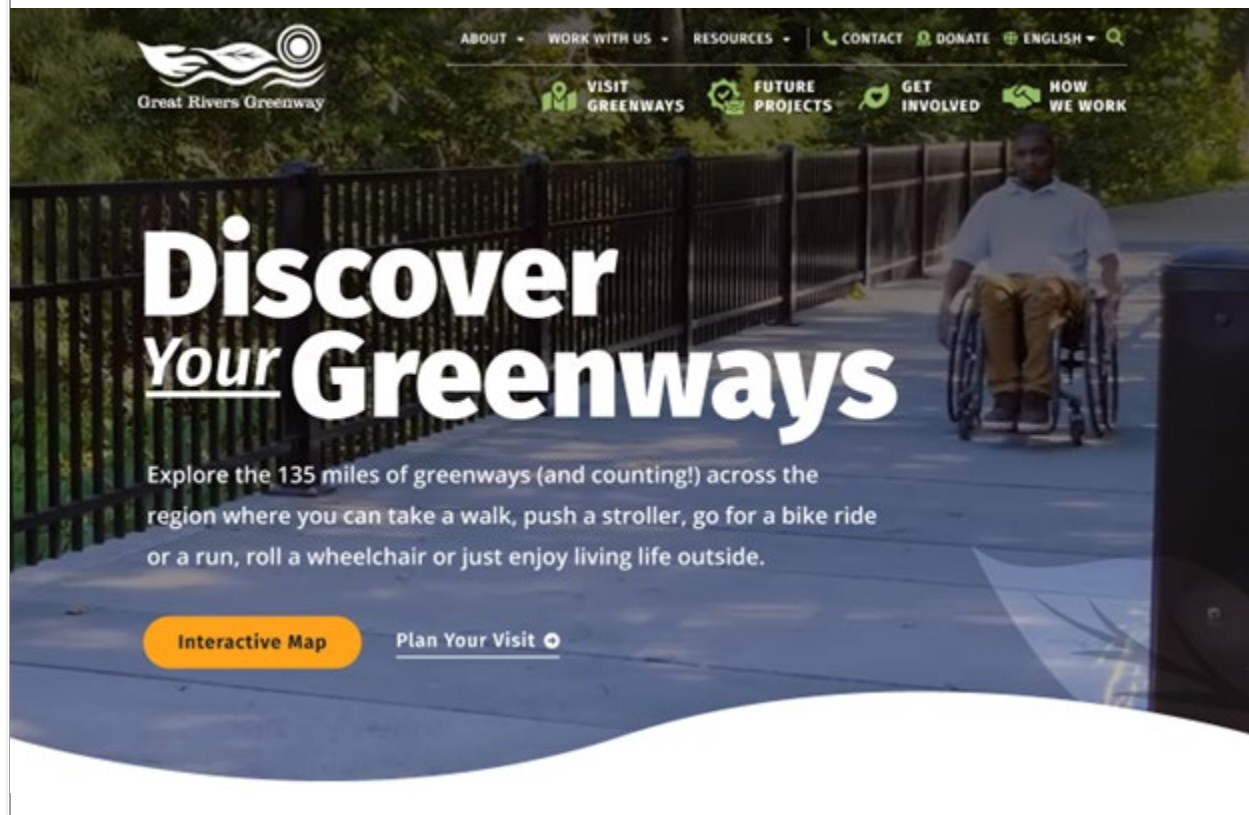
Great Rivers Greenway

ABOUT WORK WITH US RESOURCES CONTACT DONATE ENGLISH

VISIT GREENWAYS FUTURE PROJECTS GET INVOLVED HOW WE WORK

Discover Your Greenways

Explore the 135 miles of greenways (and counting!) across the region where you can take a walk, push a stroller, go for a bike ride or a run, roll a wheelchair or just enjoy living life outside.

Interactive Map

Plan Your Visit